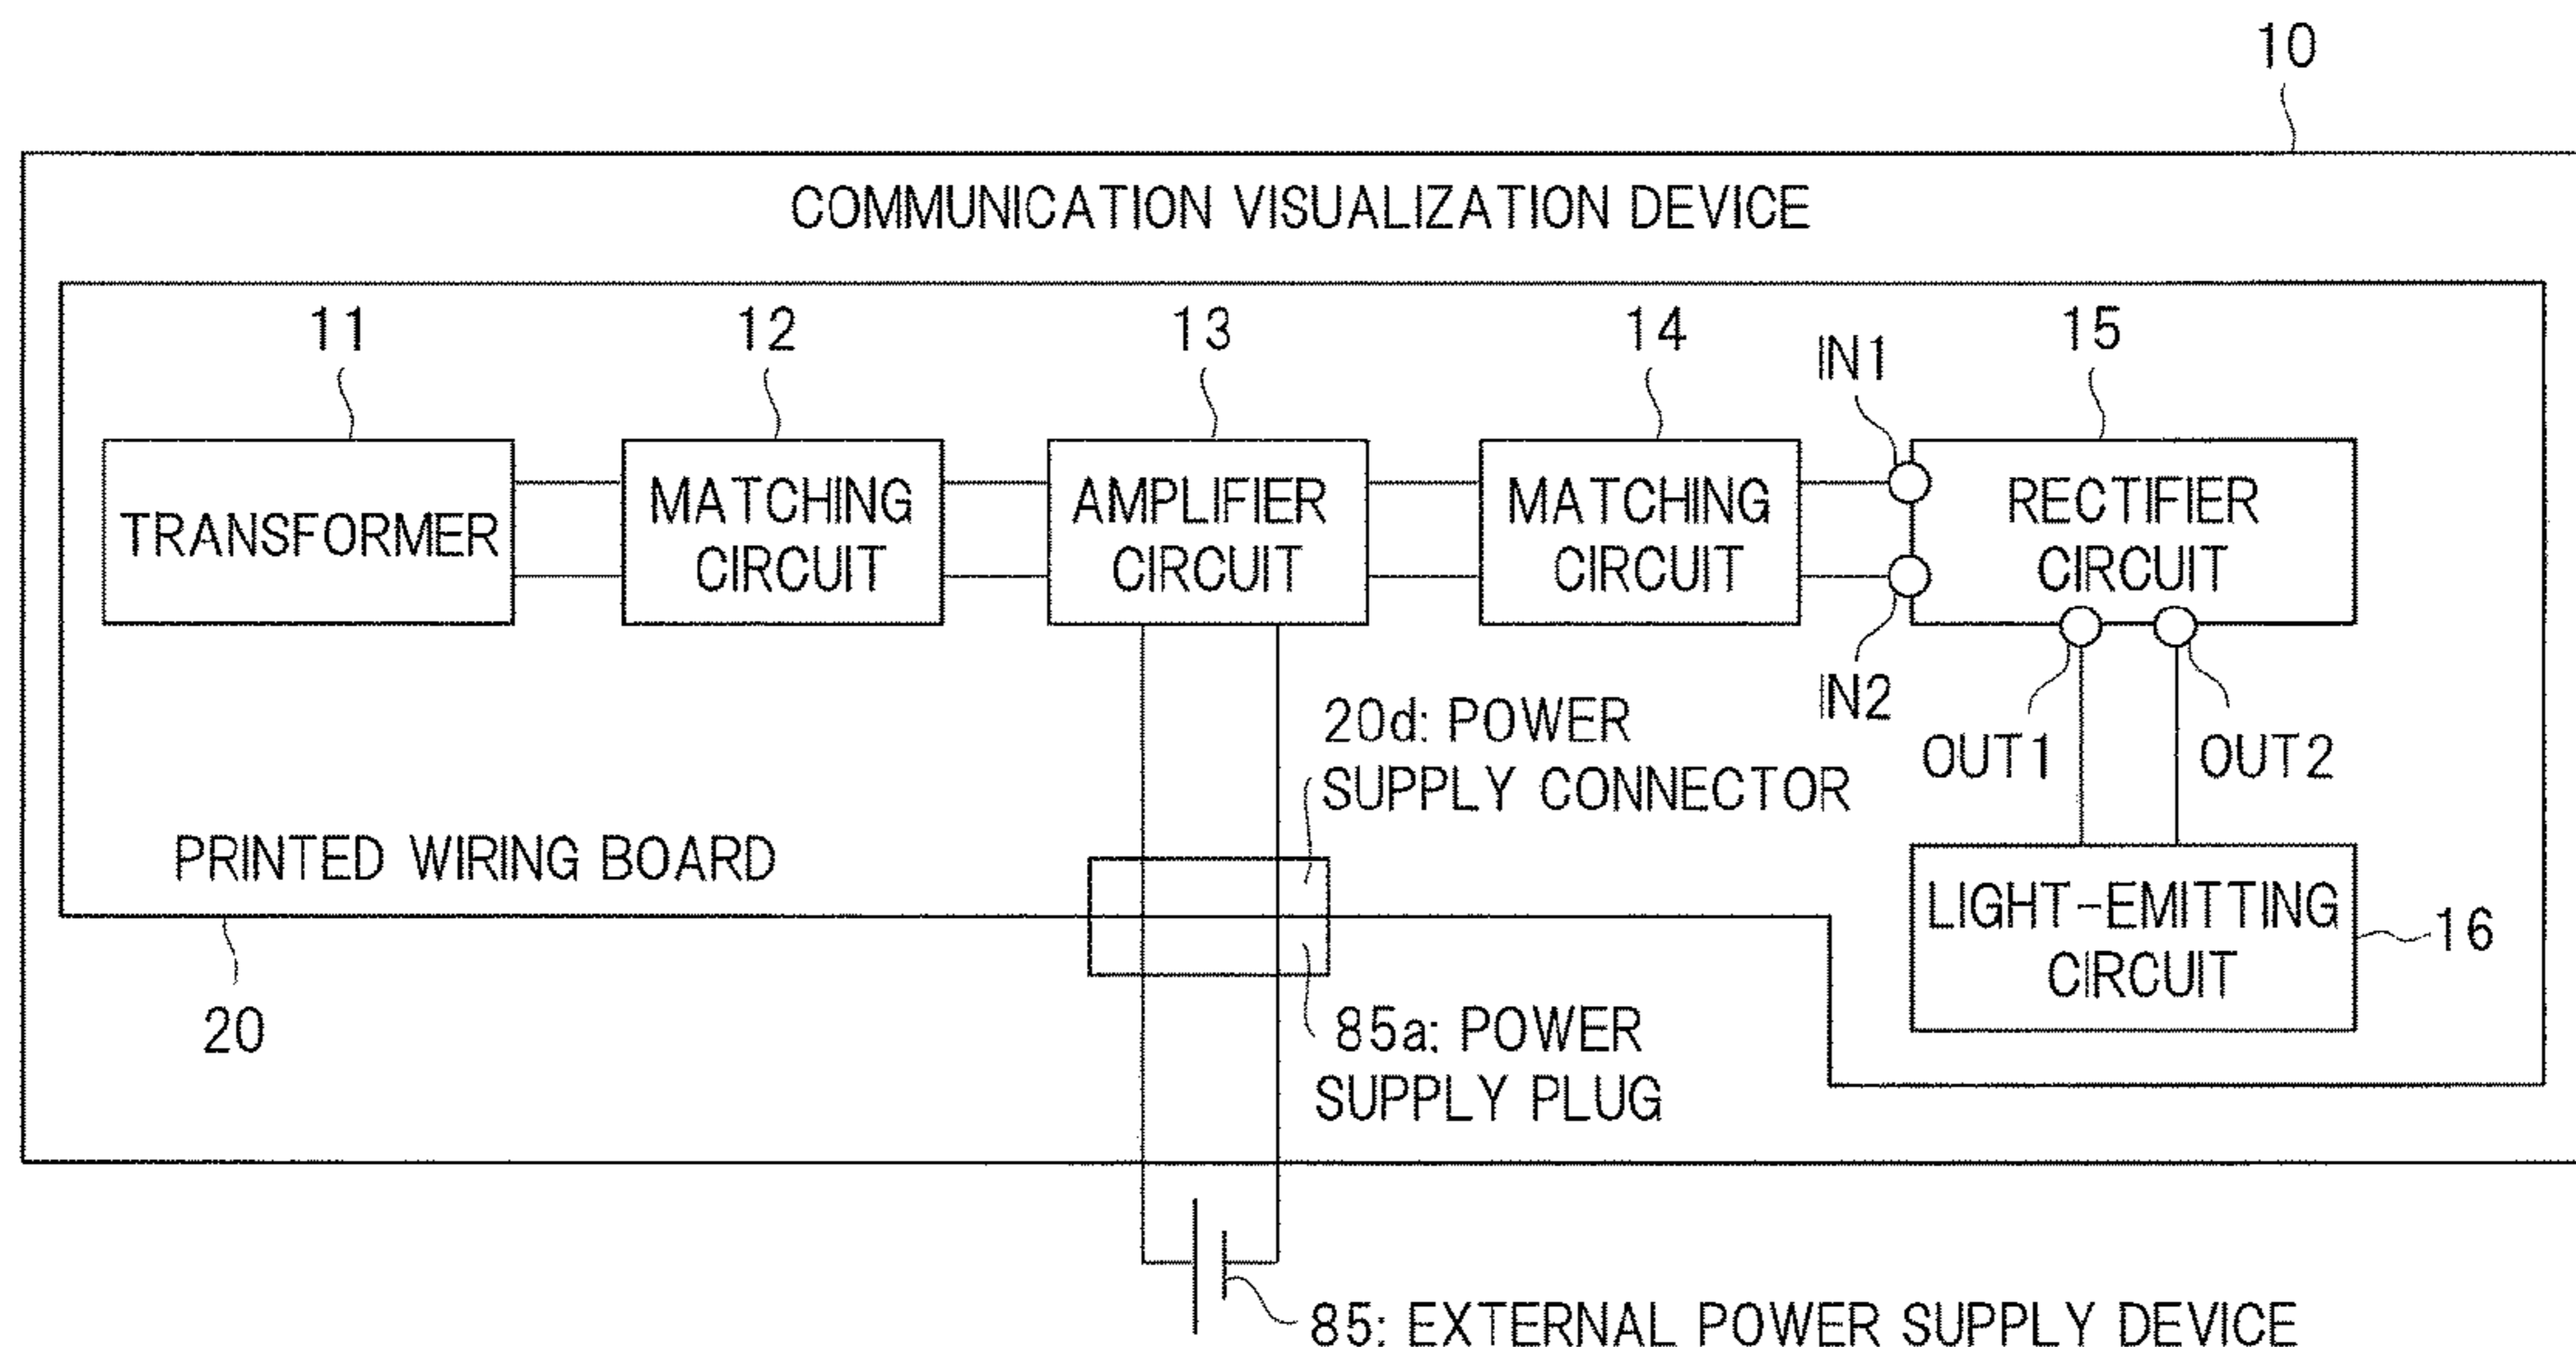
10

COMMUNICATION VISUALIZATION DEVICE

11

12

13

14

IN1

15

TRANSFORMER

MATCHING CIRCUIT

AMPLIFIER CIRCUIT

MATCHING CIRCUIT

RECTIFIER CIRCUIT

IN2

OUT1

OUT2

20d: POWER SUPPLY CONNECTOR

PRINTED WIRING BOARD

LIGHT-EMITTING CIRCUIT

16

20

85a: POWER SUPPLY PLUG

85: EXTERNAL POWER SUPPLY DEVICE